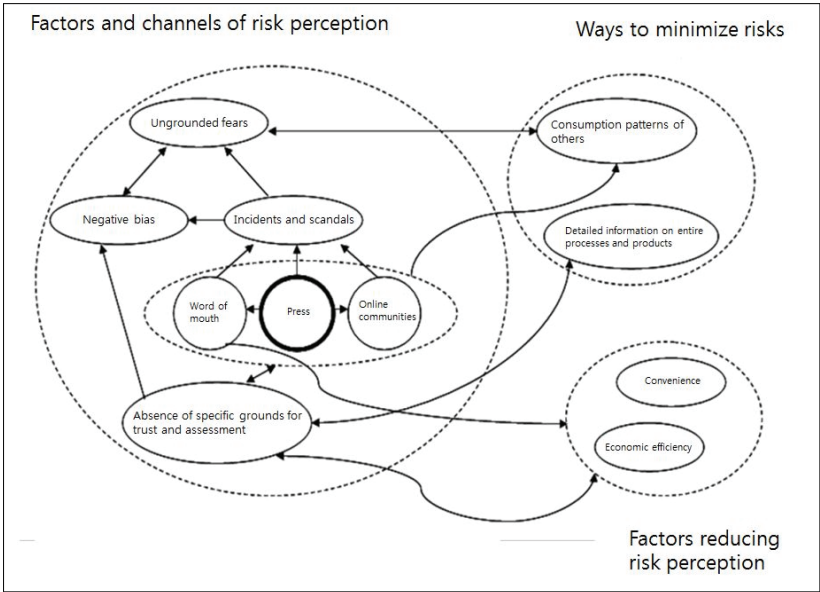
Factors and channels of risk perception

Ways to minimize risks

Ungrounded fears

Consumption patterns of others

Negative bias

Incidents and scandals

Detailed information on entire processes and products

Word of mouth

Press

Online communities

Convenience

Absence of specific grounds for trust and assessment

Economic efficiency

Factors reducing risk perception